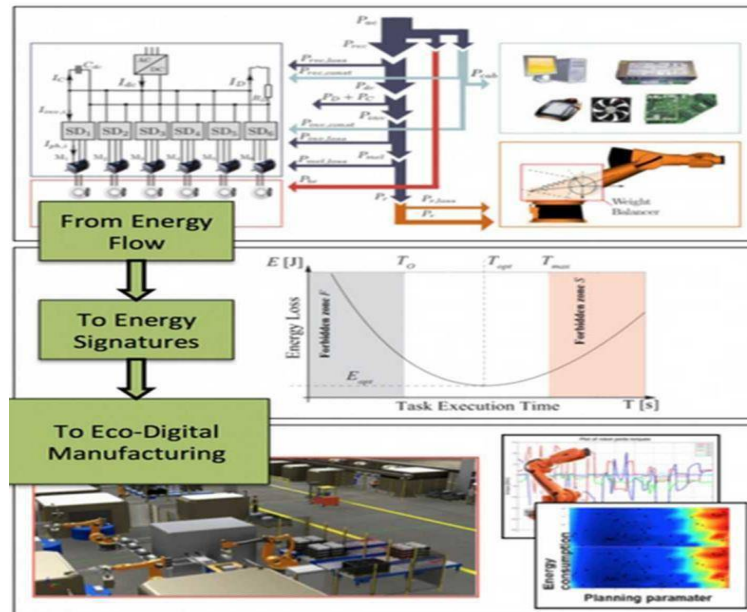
$P_{ac}$

$P_{rec}$

$P_{rec,loss}$

$P_{rec,consat}$

$P_{cab}$

$P_{dc}$

$P_D + P_C$

$P_{inv}$

$P_{inv,consat}$

$P_{inv,loss}$

$P_{mot}$

$P_{mot,loss}$

$P_{br}$

$P_r$

$P_{r,loss}$

$P_s$

$C_{dc}$

$I_C$

$I_{dc}$

$I_D$

$R_D$

AC DC

$SD_1$ $SD_2$ $SD_3$ $SD_4$ $SD_5$ $SD_6$

$M_1$ $M_2$ $M_3$ $M_4$ $M_5$ $M_6$

Weight Balancer

From Energy Flow

To Energy Signatures

To Eco-Digital Manufacturing

E [J]

$T_O$

$T_{opt}$

$T_{max}$

Energy Loss

Forbidden zone F

Forbidden zone S

$E_{opt}$

Task Execution Time

T [s]

Plot of robot joints torques

Energy consumption

Planning paramater